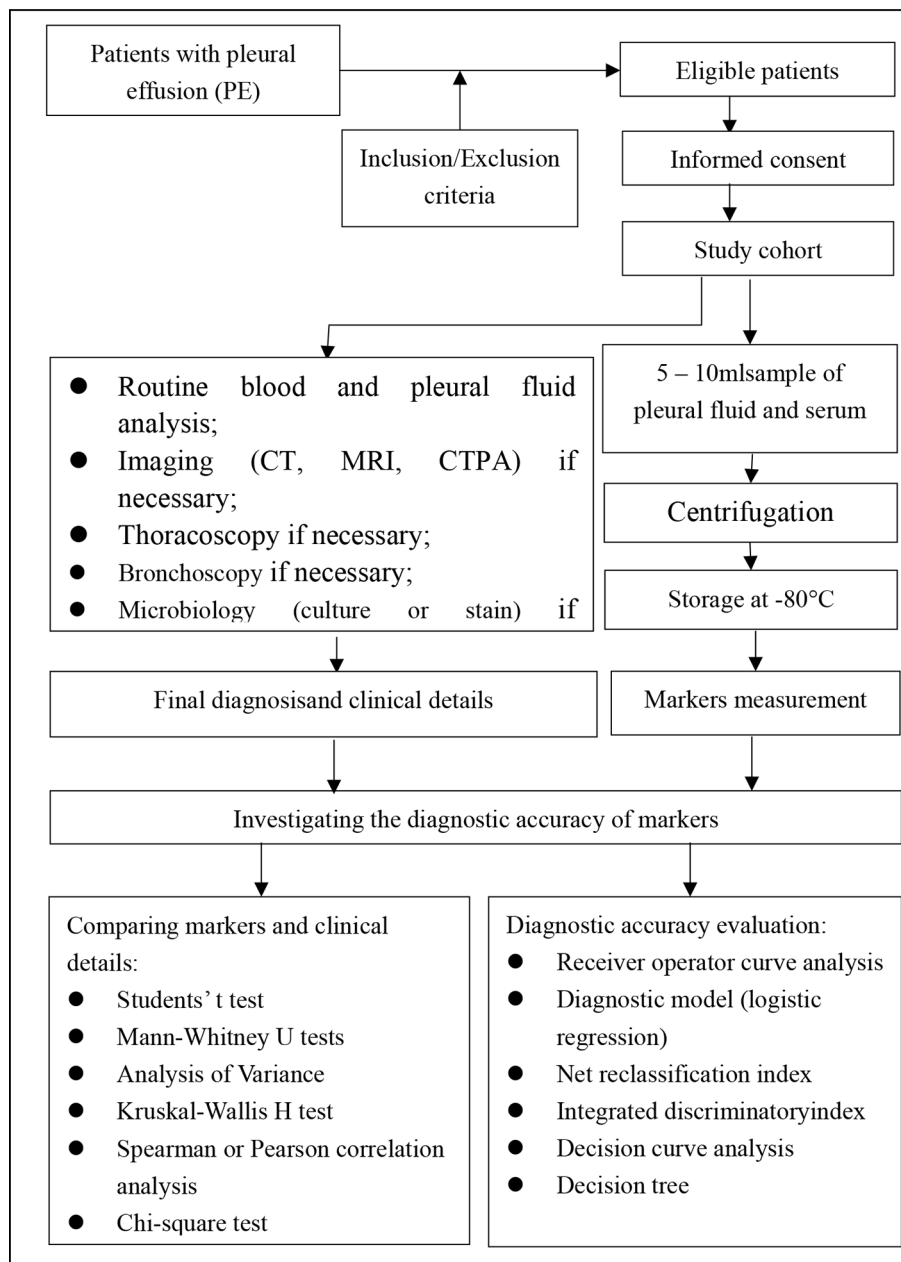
Patients with pleural effusion (PE)

Inclusion/Exclusion criteria

Eligible patients

Informed consent

Study cohort

- Routine blood and pleural fluid analysis;
- Imaging (CT, MRI, CTPA) if necessary;
- Thoracoscopy if necessary;
- Bronchoscopy if necessary;
- Microbiology (culture or stain) if

5 – 10mlsample of pleural fluid and serum

Centrifugation

Storage at -80°C

Final diagnosisand clinical details

Markers measurement

Investigating the diagnostic accuracy of markers

Comparing markers and clinical details:
- Students' t test
- Mann-Whitney U tests
- Analysis of Variance
- Kruskal-Wallis H test
- Spearman or Pearson correlation analysis
- Chi-square test

Diagnostic accuracy evaluation:
- Receiver operator curve analysis
- Diagnostic model (logistic regression)
- Net reclassification index
- Integrated discriminatoryindex
- Decision curve analysis
- Decision tree